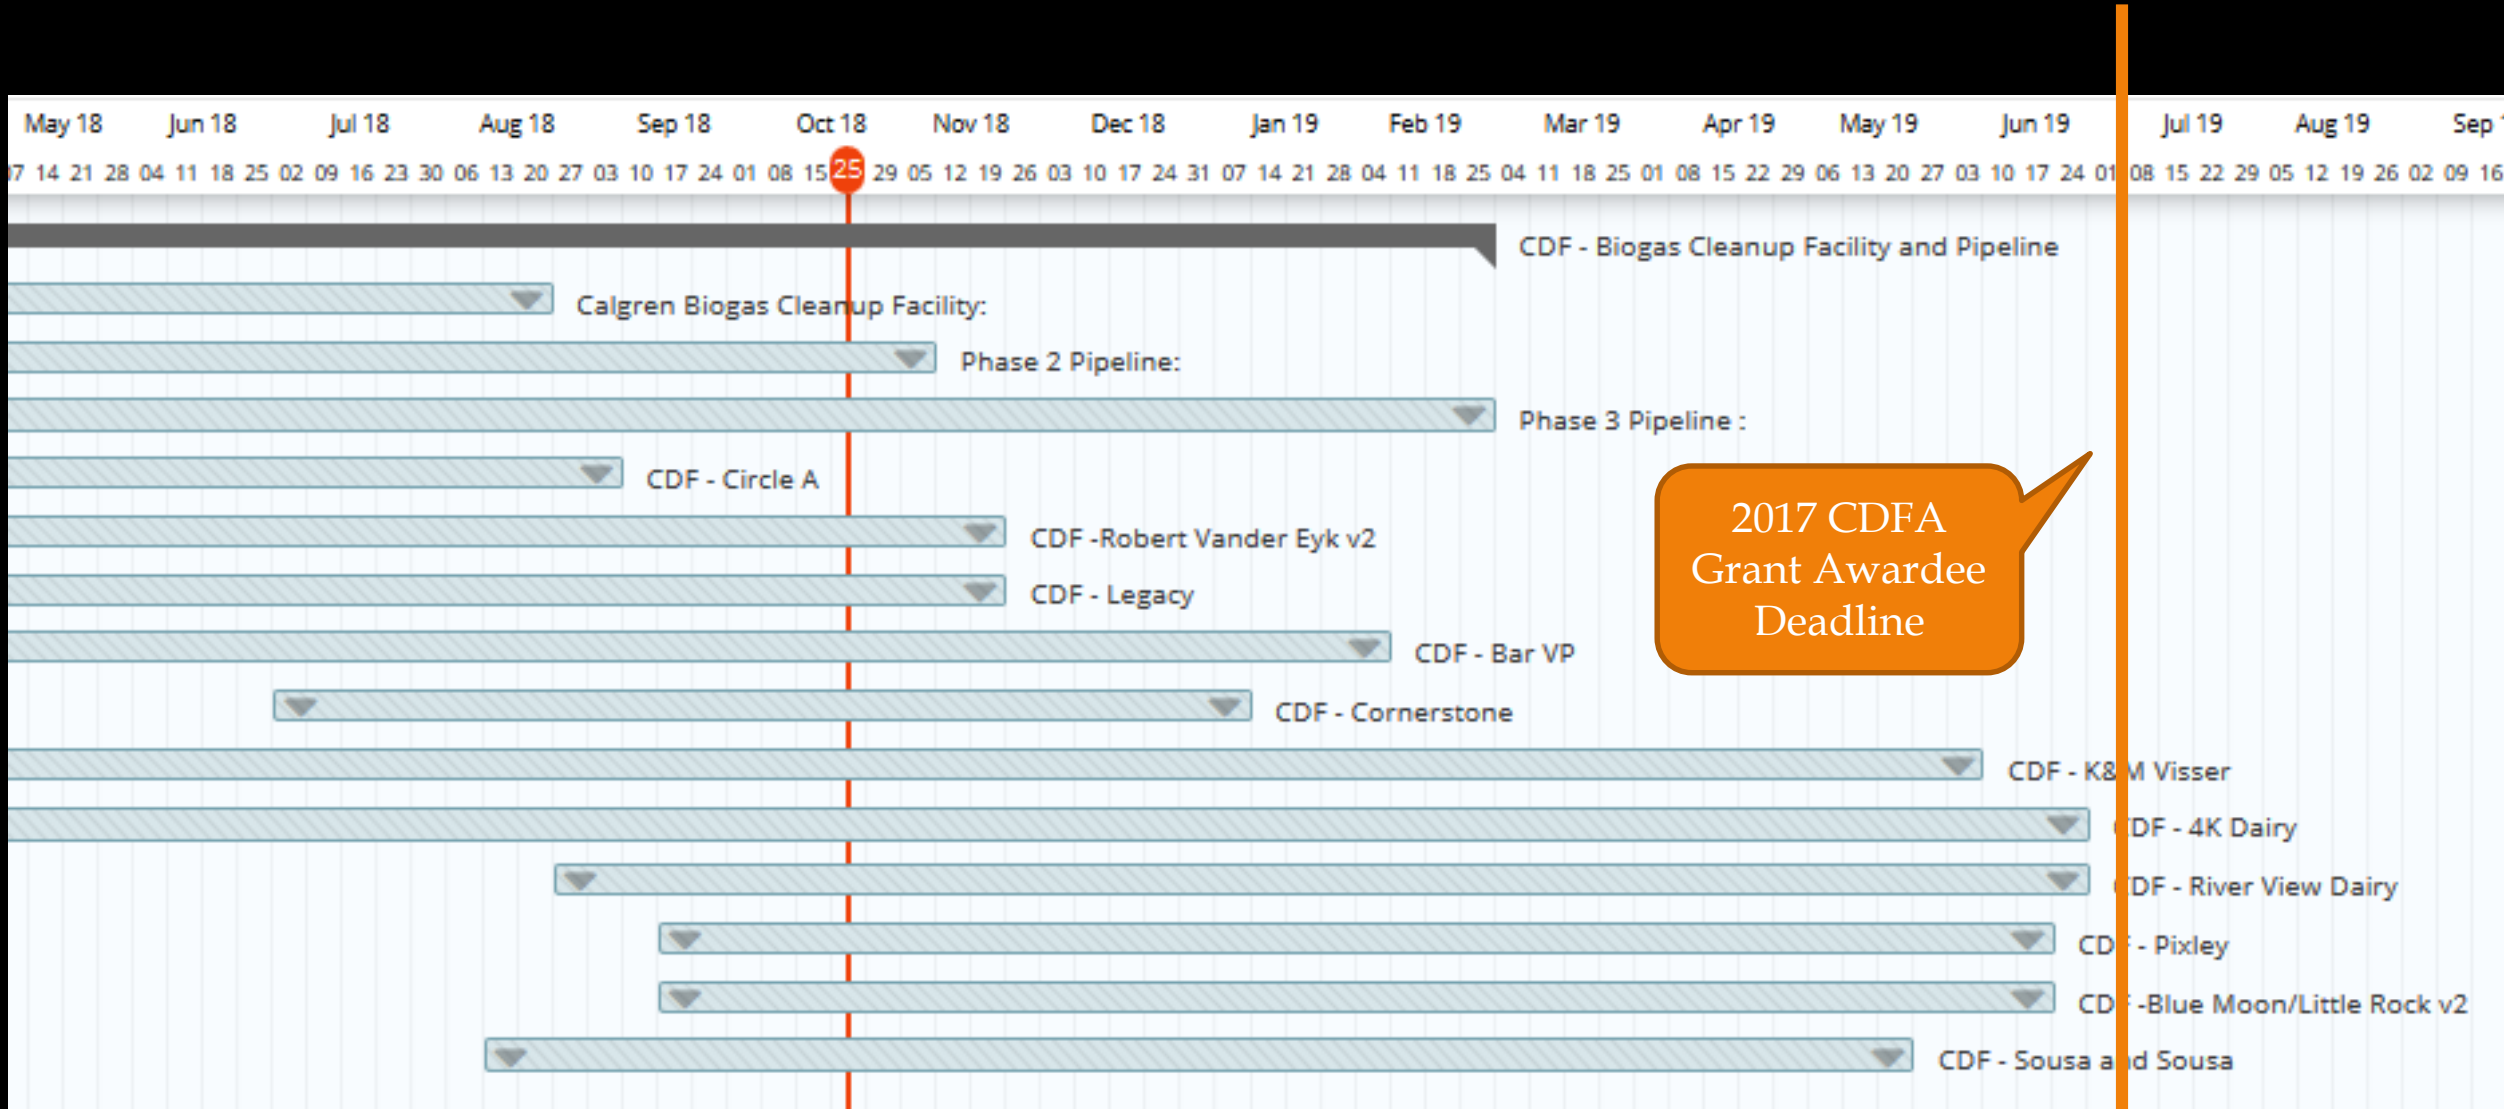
May 18 Jun 18 Jul 18 Aug 18 Sep 18 Oct 18 Nov 18 Dec 18 Jan 19 Feb 19 Mar 19 Apr 19 May 19 Jun 19 Jul 19 Aug 19 Sep

07 14 21 28 04 11 18 25 02 09 16 23 30 06 13 20 27 03 10 17 24 01 08 15 25 29 05 12 19 26 03 10 17 24 31 07 14 21 28 04 11 18 25 04 11 18 25 01 08 15 22 29 06 13 20 27 03 10 17 24 01 08 15 22 29 05 12 19 26 02 09 16

CDF - Biogas Cleanup Facility and Pipeline

Calgren Biogas Cleanup Facility:

Phase 2 Pipeline:

Phase 3 Pipeline :

CDF - Circle A

CDF -Robert Vander Eyk v2

CDF - Legacy

CDF - Bar VP

CDF - Cornerstone

CDF - K&M Visser

CDF - 4K Dairy

CDF - River View Dairy

CDF - Pixley

CDF -Blue Moon/Little Rock v2

CDF - Sousa and Sousa

2017 CDFA Grant Awardee Deadline